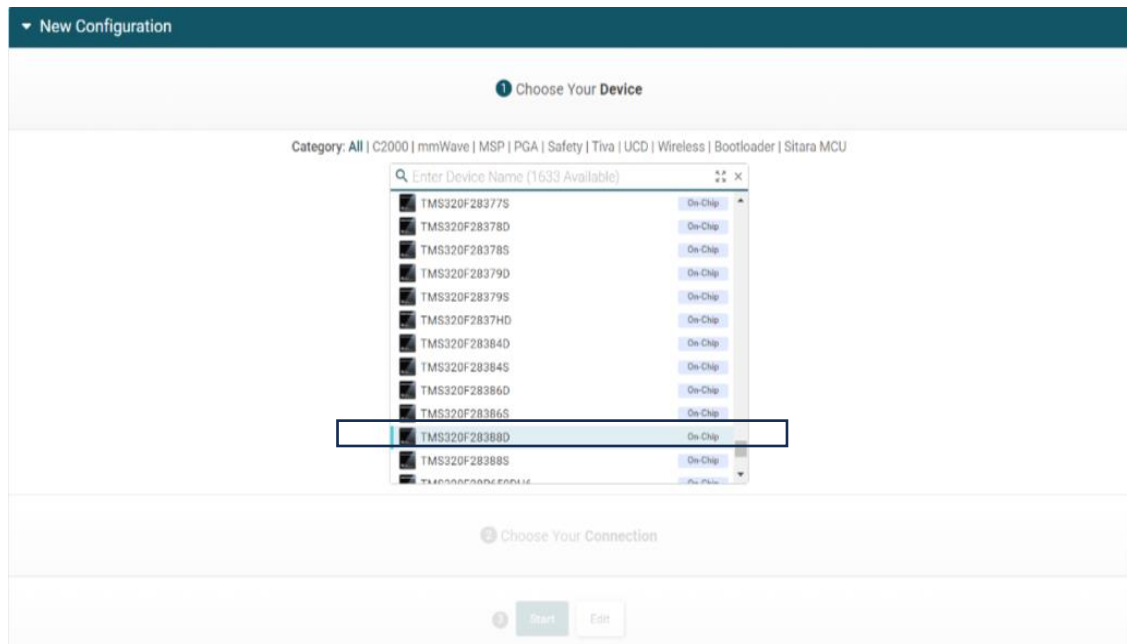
New Configuration

1 Choose Your Device

Category: All | C2000 | mmWave | MSP | PGA | Safety | Tiva | UCD | Wireless | Bootloader | Sitara MCU

Enter Device Name (1633 Available)

TMS320F28377S On-Chip
TMS320F28378D On-Chip
TMS320F28378S On-Chip
TMS320F28379D On-Chip
TMS320F28379S On-Chip
TMS320F2837HD On-Chip
TMS320F28384D On-Chip
TMS320F28384S On-Chip
TMS320F28386D On-Chip
TMS320F28386S On-Chip
TMS320F28388D On-Chip
TMS320F28388S On-Chip
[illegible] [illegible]

2 Choose Your Connection

3 Start Edit